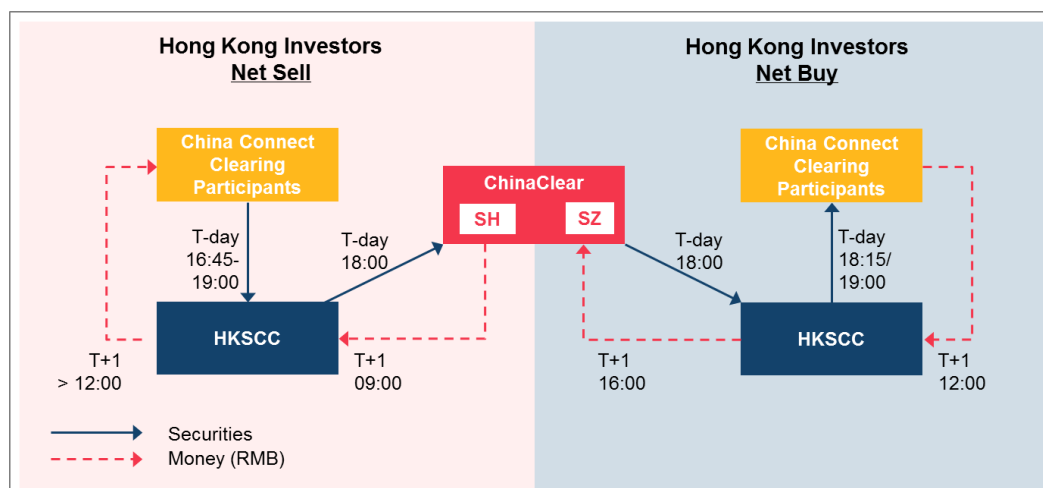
Hong Kong Investors
Net Sell

Hong Kong Investors
Net Buy

China Connect Clearing Participants

T-day
16:45-
19:00

HKSCC

T+1
> 12:00

T-day
18:00

ChinaClear
SH
SZ

T+1
09:00

T-day
18:00

T+1
16:00

China Connect Clearing Participants

T-day
18:15/
19:00

HKSCC

T+1
12:00

Securities
Money (RMB)